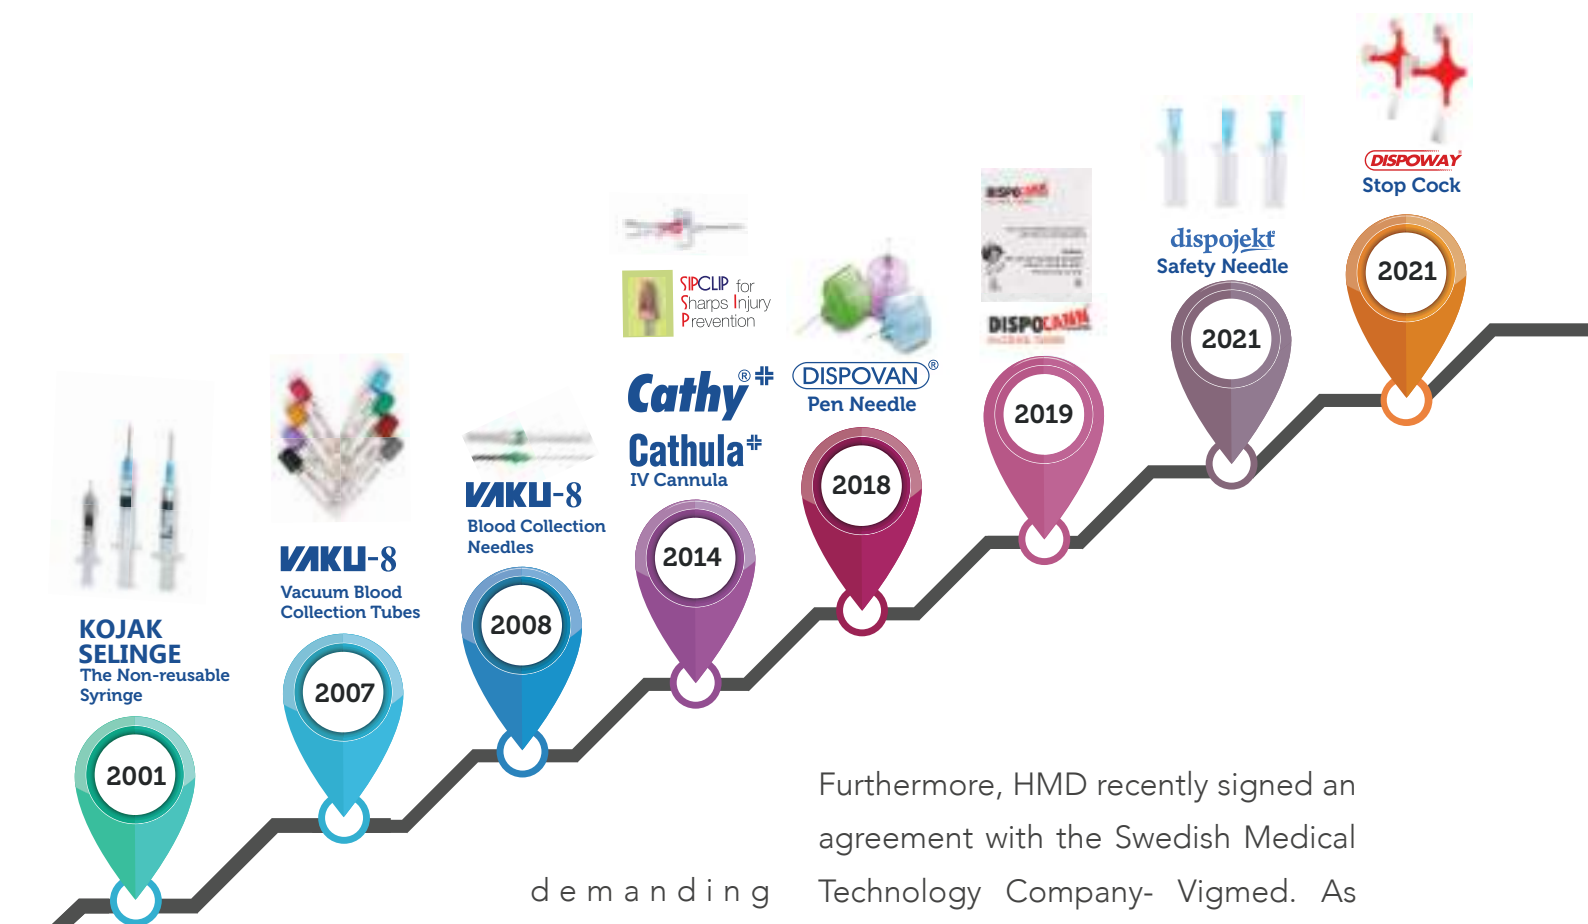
DISPOWAY
Stop Cock

2021

dispojekt
Safety Needle

2021

DISPOCANN

2019

DISPOVAN®
Pen Needle

2018

SIPCLIP for Sharps Injury Prevention

Cathy®
Cathula
IV Cannula

2014

VAKU-8
Blood Collection Needles

2008

VAKU-8
Vacuum Blood Collection Tubes

2007

KOJAK SELINGE
The Non-reusable Syringe

2001

demanding

Furthermore, HMD recently signed an agreement with the Swedish Medical Technology Company- Vigmed. As